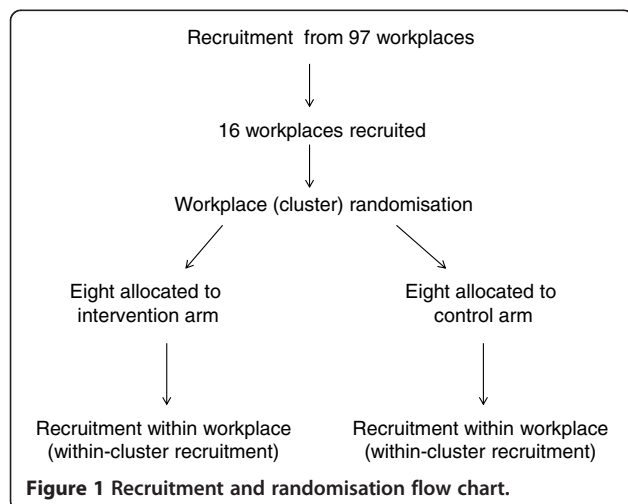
Recruitment  from 97 workplaces

16 workplaces recruited

Workplace (cluster) randomisation

Eight allocated to intervention arm

Eight allocated to control arm

Recruitment within workplace (within-cluster recruitment)

Recruitment within workplace (within-cluster recruitment)

**Figure 1 Recruitment and randomisation flow chart.**